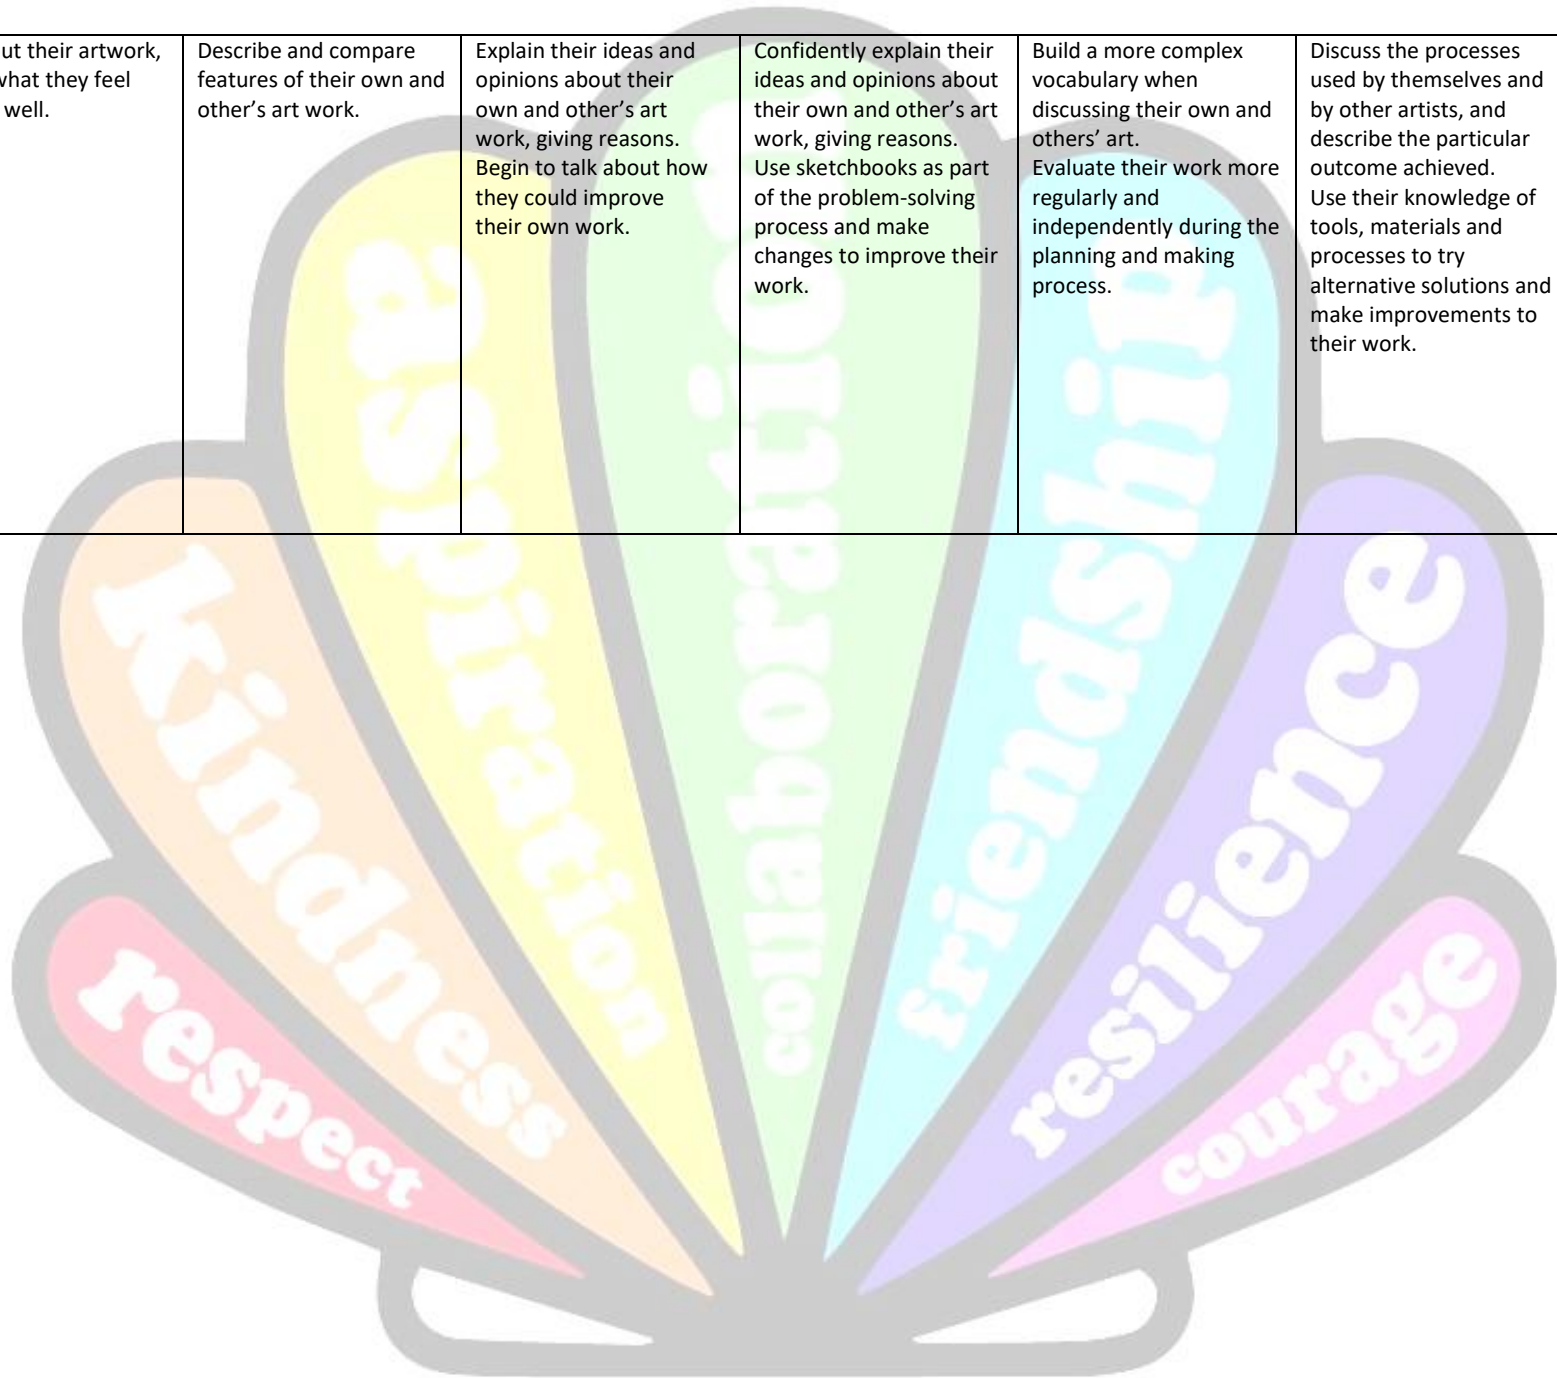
| ut their artwork, what they feel well. | Describe and compare features of their own and other's art work. | Explain their ideas and opinions about their own and other's art work, giving reasons. Begin to talk about how they could improve their own work. | Confidently explain their ideas and opinions about their own and other's art work, giving reasons. Use sketchbooks as part of the problem-solving process and make changes to improve their work. | Build a more complex vocabulary when discussing their own and others' art. Evaluate their work more regularly and independently during the planning and making process. | Discuss the processes used by themselves and by other artists, and describe the particular outcome achieved. Use their knowledge of tools, materials and processes to try alternative solutions and make improvements to their work. |
|---|---|---|---|---|---|

kindness
aspiration
collaboration
friendship
resilience
respect
courage